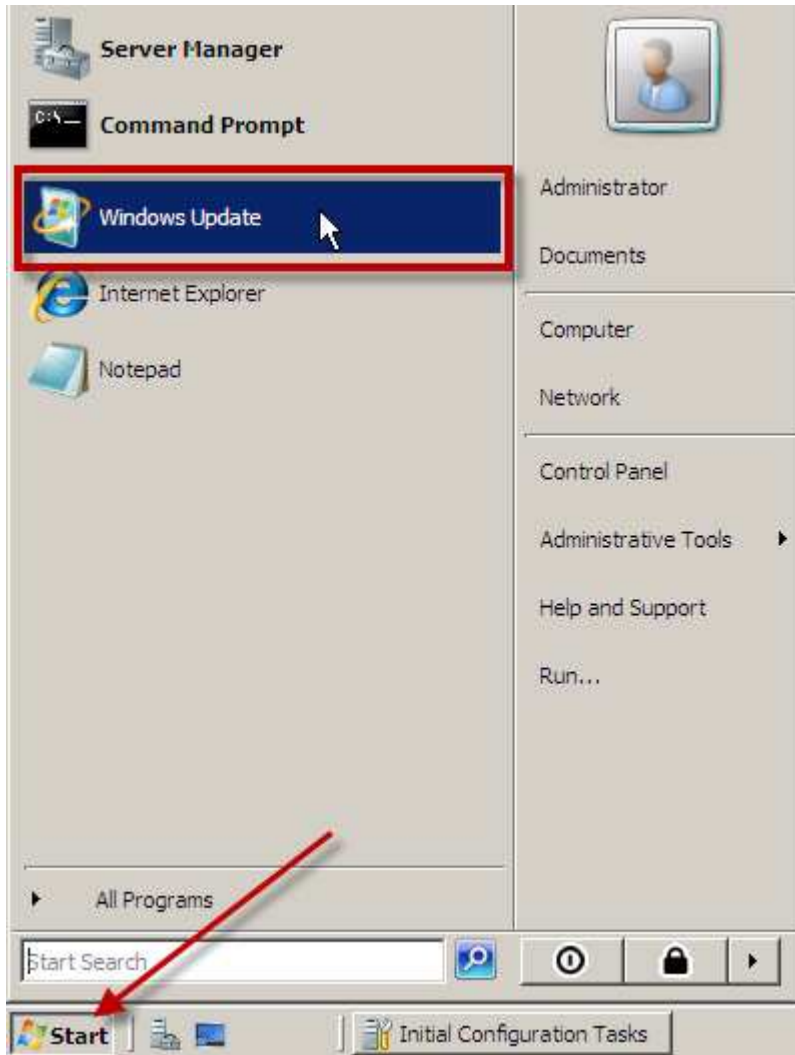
Server Manager

Command Prompt

Windows Update

Internet Explorer

Notepad

Administrator

Documents

Computer

Network

Control Panel

Administrative Tools

Help and Support

Run...

All Programs

Start Search

Start

Initial Configuration Tasks